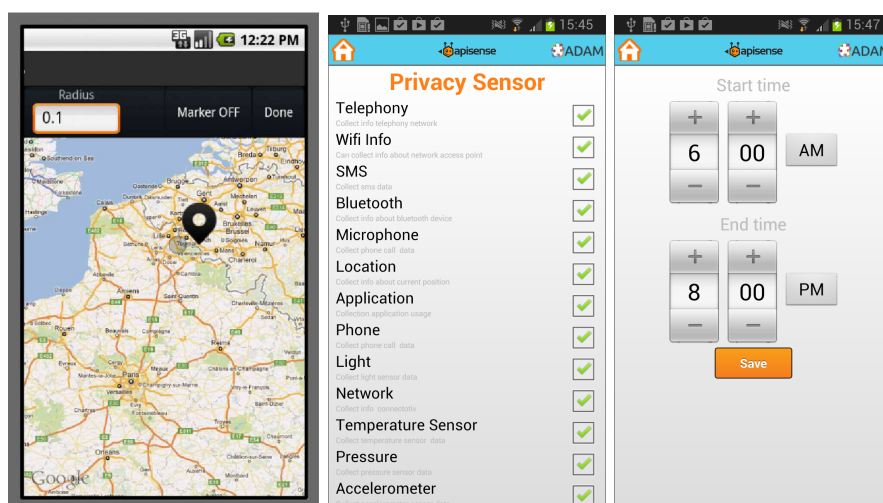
12:22 PM

Radius
0.1
Marker OFF
Done

Southend-on-Sea
Brussel
Charleroi
Paris
Google

15:45
apisense
ADAM

Privacy Sensor

Telephony
Collect info telephony network
Wifi Info
Can collect info about network access point
SMS
Collect sms data
Bluetooth
Collect info about bluetooth device
Microphone
Collect phone call data
Location
Collect info about current position
Application
Collection application usage
Phone
Collect phone call data
Light
Collect light sensor data
Network
Collect info connectivity
Temperature Sensor
Collect temperature sensor data
Pressure
Collect pressure sensor data
Accelerometer

15:47
apisense
ADAM

Start time
+
+
6
00
AM
−
−

End time
+
+
8
00
PM
−
−

Save